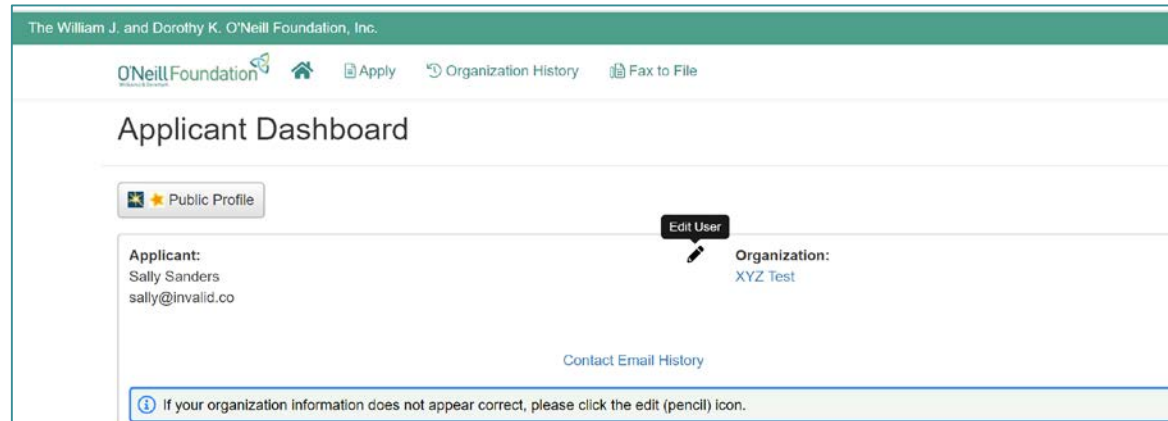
The William J. and Dorothy K. O'Neill Foundation, Inc.

O'Neill Foundation

Apply

Organization History

Fax to File

Applicant Dashboard

Public Profile

Edit User

Applicant:
Sally Sanders
sally@invalid.co

Organization:
XYZ Test

Contact Email History

If your organization information does not appear correct, please click the edit (pencil) icon.